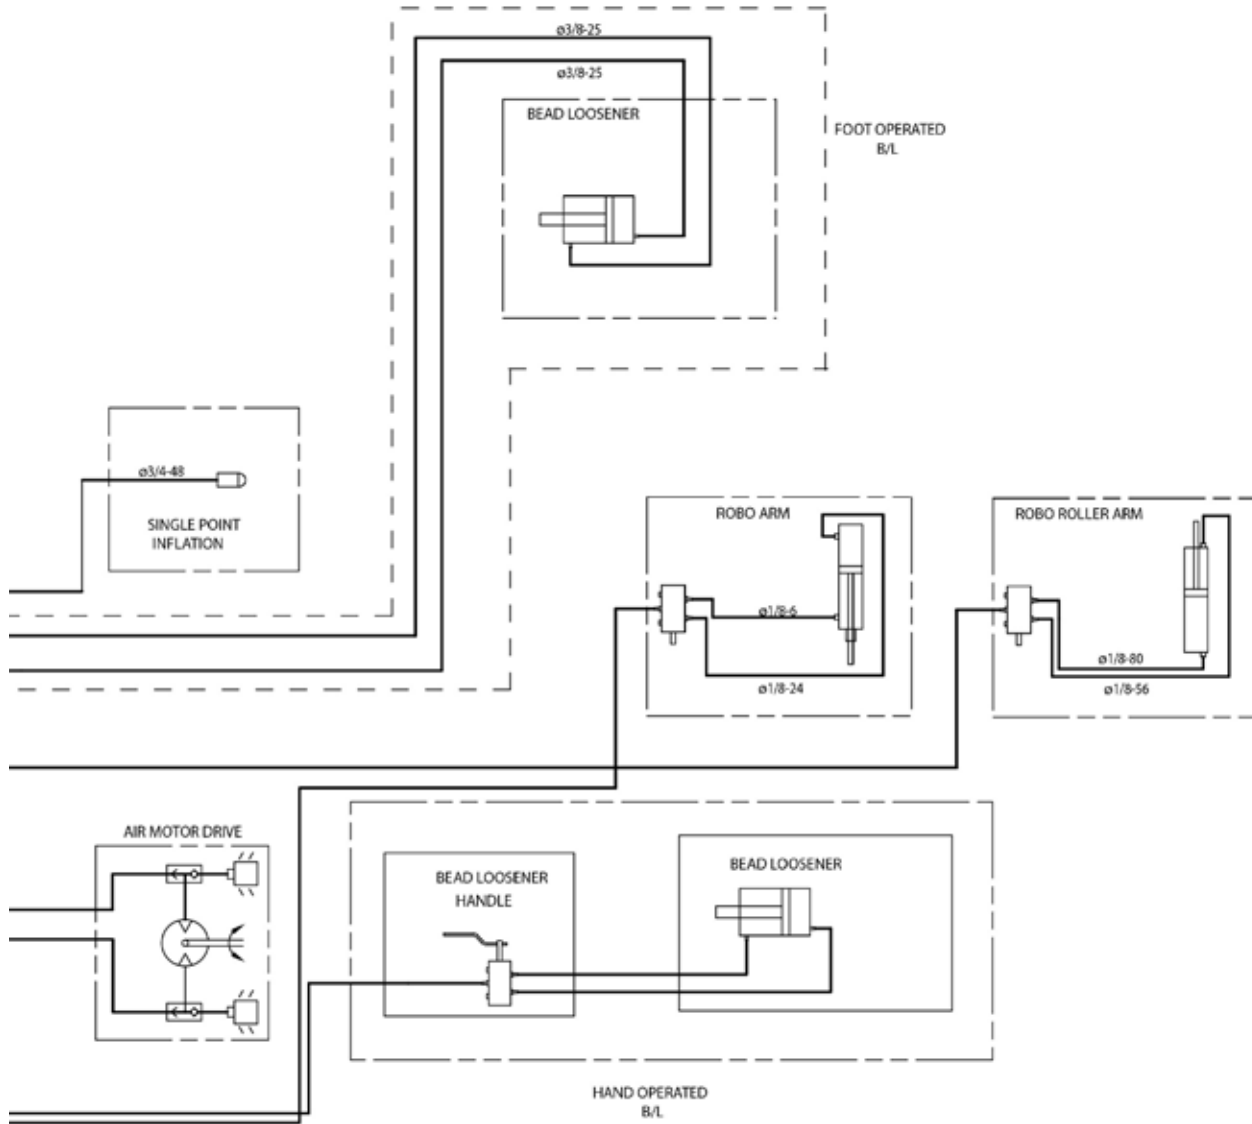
ø3/8-25

ø3/8-25

BEAD LOOSENER

FOOT OPERATED B/L

ø3/4-48

SINGLE POINT INFLATION

ROBO ARM

ø1/8-6

ø1/8-24

ROBO ROLLER ARM

ø1/8-80

ø1/8-56

AIR MOTOR DRIVE

BEAD LOOSENER HANDLE

BEAD LOOSENER

HAND OPERATED B/L